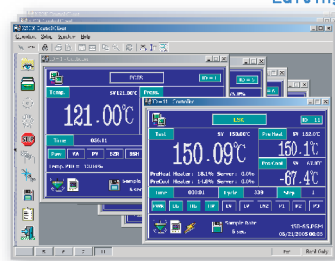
Lab

Temp.
SV 121.00°C
121.00°C
Time 005:11
Run FA PV SSR SSR

Pres.

Controller
Test
SV 150.00°C
150.09°C
PreHeat Heater: 18.1% Server: 0.1%
PreCool Heater: 14.8% Server: 15.9%
Pre Heat 150.1°C
Pre Cool 67.4°C
Time 000:00 Cycle 330 Step 1
Sample Data
Ready